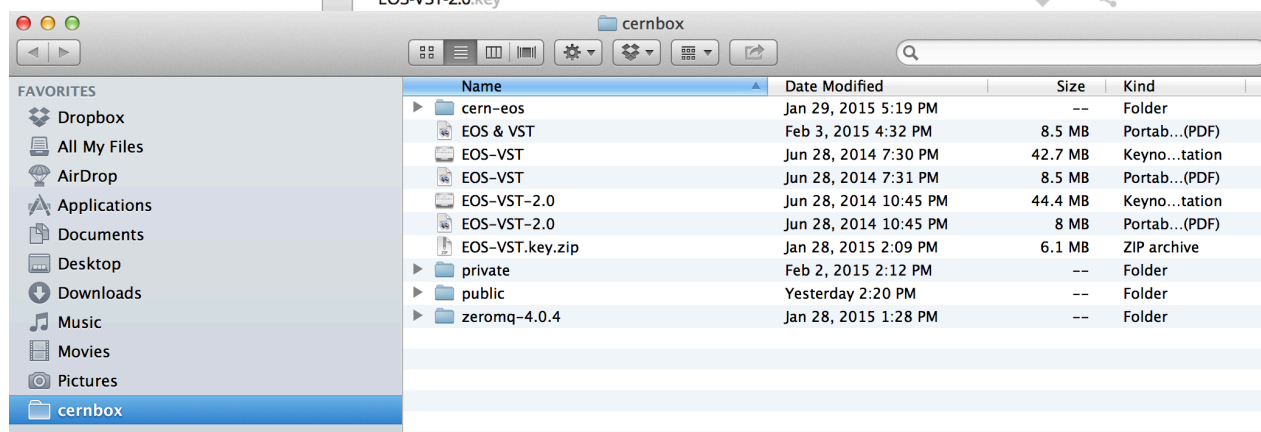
EOS-VST-2.0.key

cernbox

FAVORITES
Dropbox
All My Files
AirDrop
Applications
Documents
Desktop
Downloads
Music
Movies
Pictures
cernbox

| Name | Date Modified | Size | Kind |
|---|---|---|---|
| cern-eos | Jan 29, 2015 5:19 PM | -- | Folder |
| EOS & VST | Feb 3, 2015 4:32 PM | 8.5 MB | Portab…(PDF) |
| EOS-VST | Jun 28, 2014 7:30 PM | 42.7 MB | Keyno…tation |
| EOS-VST | Jun 28, 2014 7:31 PM | 8.5 MB | Portab…(PDF) |
| EOS-VST-2.0 | Jun 28, 2014 10:45 PM | 44.4 MB | Keyno…tation |
| EOS-VST-2.0 | Jun 28, 2014 10:45 PM | 8 MB | Portab…(PDF) |
| EOS-VST.key.zip | Jan 28, 2015 2:09 PM | 6.1 MB | ZIP archive |
| private | Feb 2, 2015 2:12 PM | -- | Folder |
| public | Yesterday 2:20 PM | -- | Folder |
| zeromq-4.0.4 | Jan 28, 2015 1:28 PM | -- | Folder |